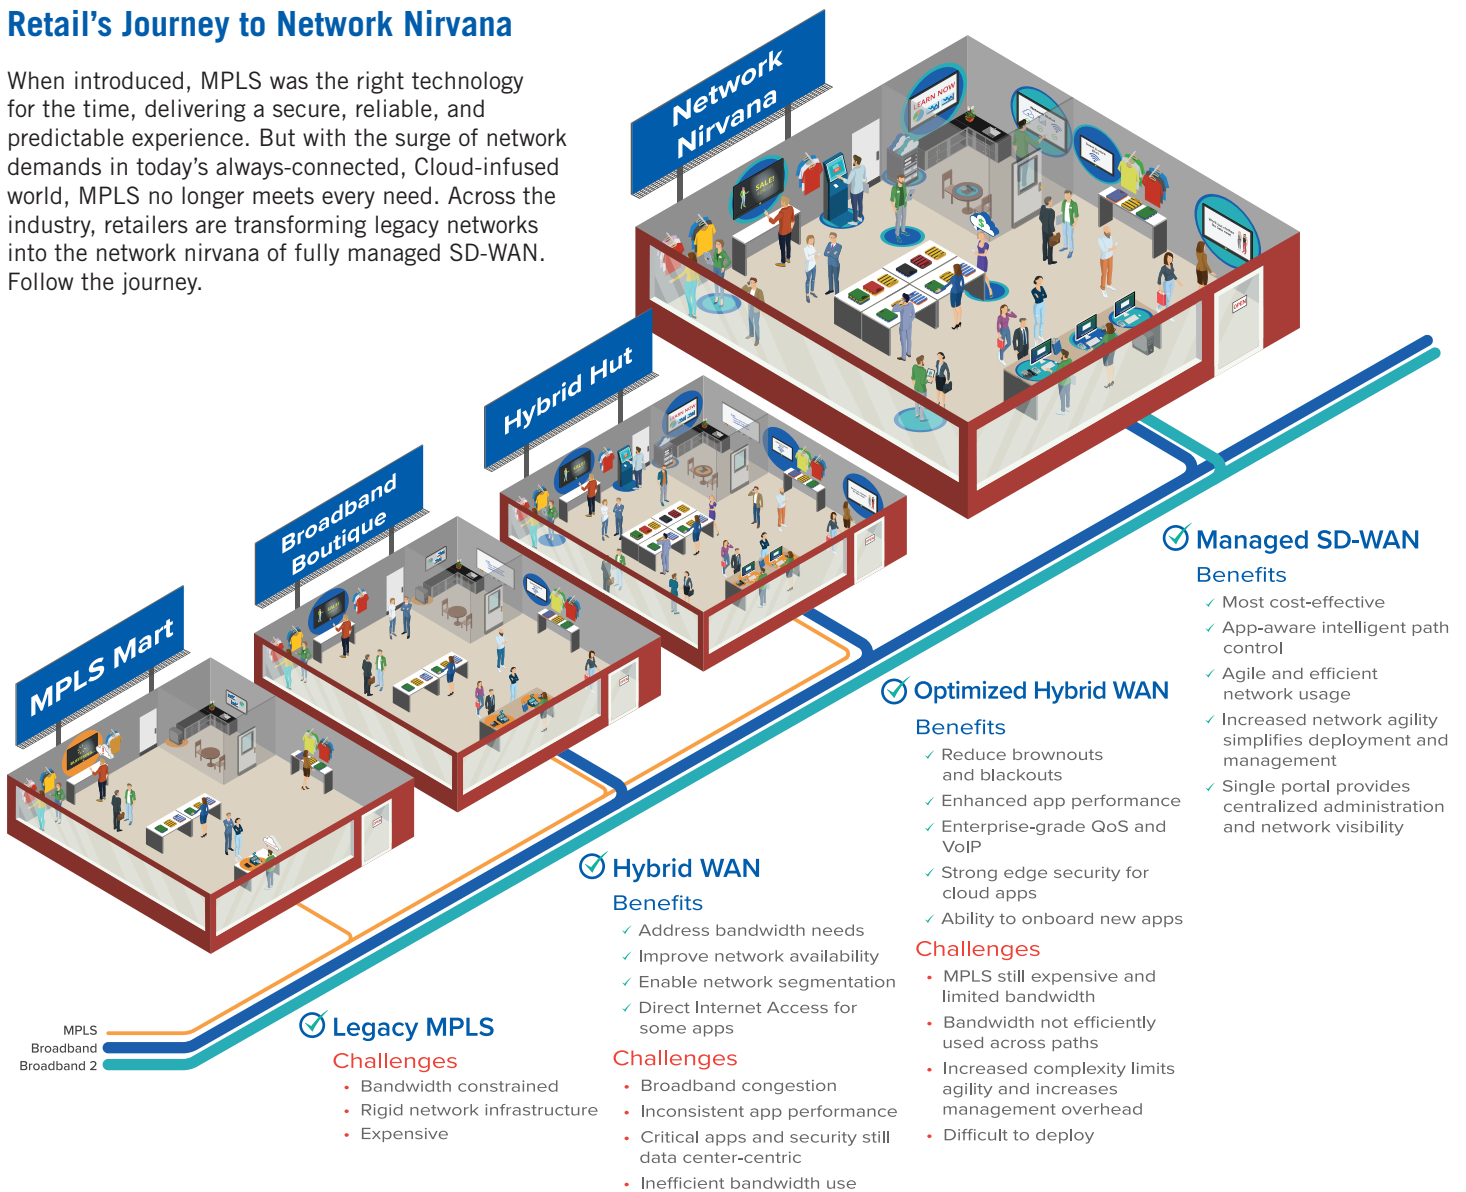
Retail’s Journey to Network Nirvana

When introduced, MPLS was the right technology for the time, delivering a secure, reliable, and predictable experience. But with the surge of network demands in today’s always-connected, Cloud-infused world, MPLS no longer meets every need. Across the industry, retailers are transforming legacy networks into the network nirvana of fully managed SD-WAN. Follow the journey.

Network Nirvana

Hybrid Hut

Broadband Boutique

MPLS Mart

Managed SD-WAN
Benefits
✓ Most cost-effective
✓ App-aware intelligent path control
✓ Agile and efficient network usage
✓ Increased network agility simplifies deployment and management
✓ Single portal provides centralized administration and network visibility

Optimized Hybrid WAN
Benefits
✓ Reduce brownouts and blackouts
✓ Enhanced app performance
✓ Enterprise-grade QoS and VoIP
✓ Strong edge security for cloud apps
✓ Ability to onboard new apps
Challenges
• MPLS still expensive and limited bandwidth
• Bandwidth not efficiently used across paths
• Increased complexity limits agility and increases management overhead
• Difficult to deploy

Hybrid WAN
Benefits
✓ Address bandwidth needs
✓ Improve network availability
✓ Enable network segmentation
✓ Direct Internet Access for some apps
Challenges
• Broadband congestion
• Inconsistent app performance
• Critical apps and security still data center-centric
• Inefficient bandwidth use

MPLS
Broadband
Broadband 2

Legacy MPLS
Challenges
• Bandwidth constrained
• Rigid network infrastructure
• Expensive